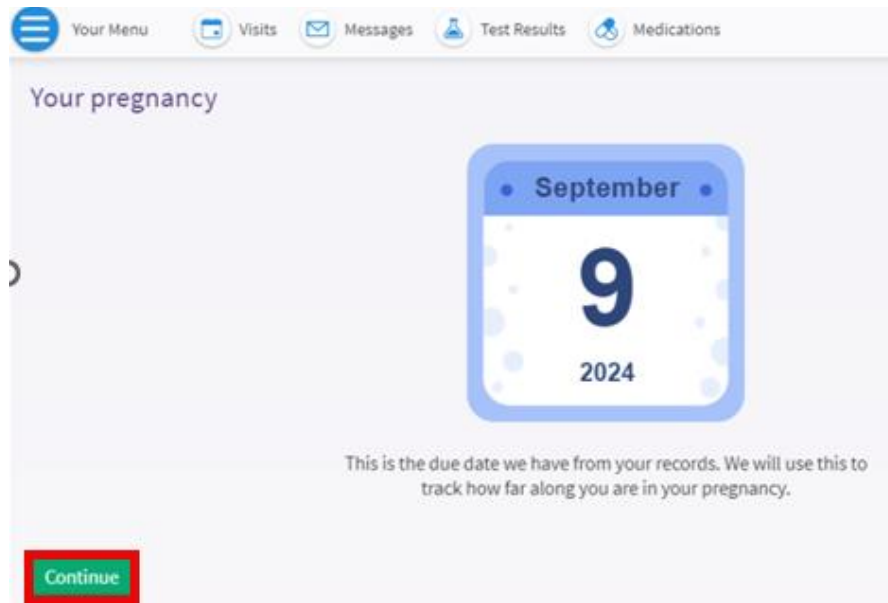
Your Menu Visits Messages Test Results Medications

Your pregnancy

September

9

2024

This is the due date we have from your records. We will use this to track how far along you are in your pregnancy.

Continue